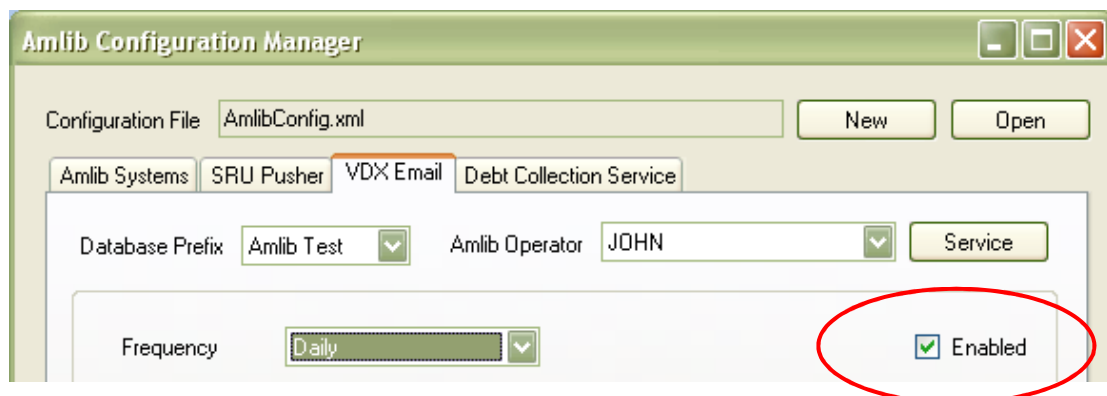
Amlib Configuration Manager

Configuration File AmlibConfig.xml New Open

Amlib Systems SRU Pusher VDX Email Debt Collection Service

Database Prefix Amlib Test Amlib Operator JOHN Service

Frequency Daily

Enabled